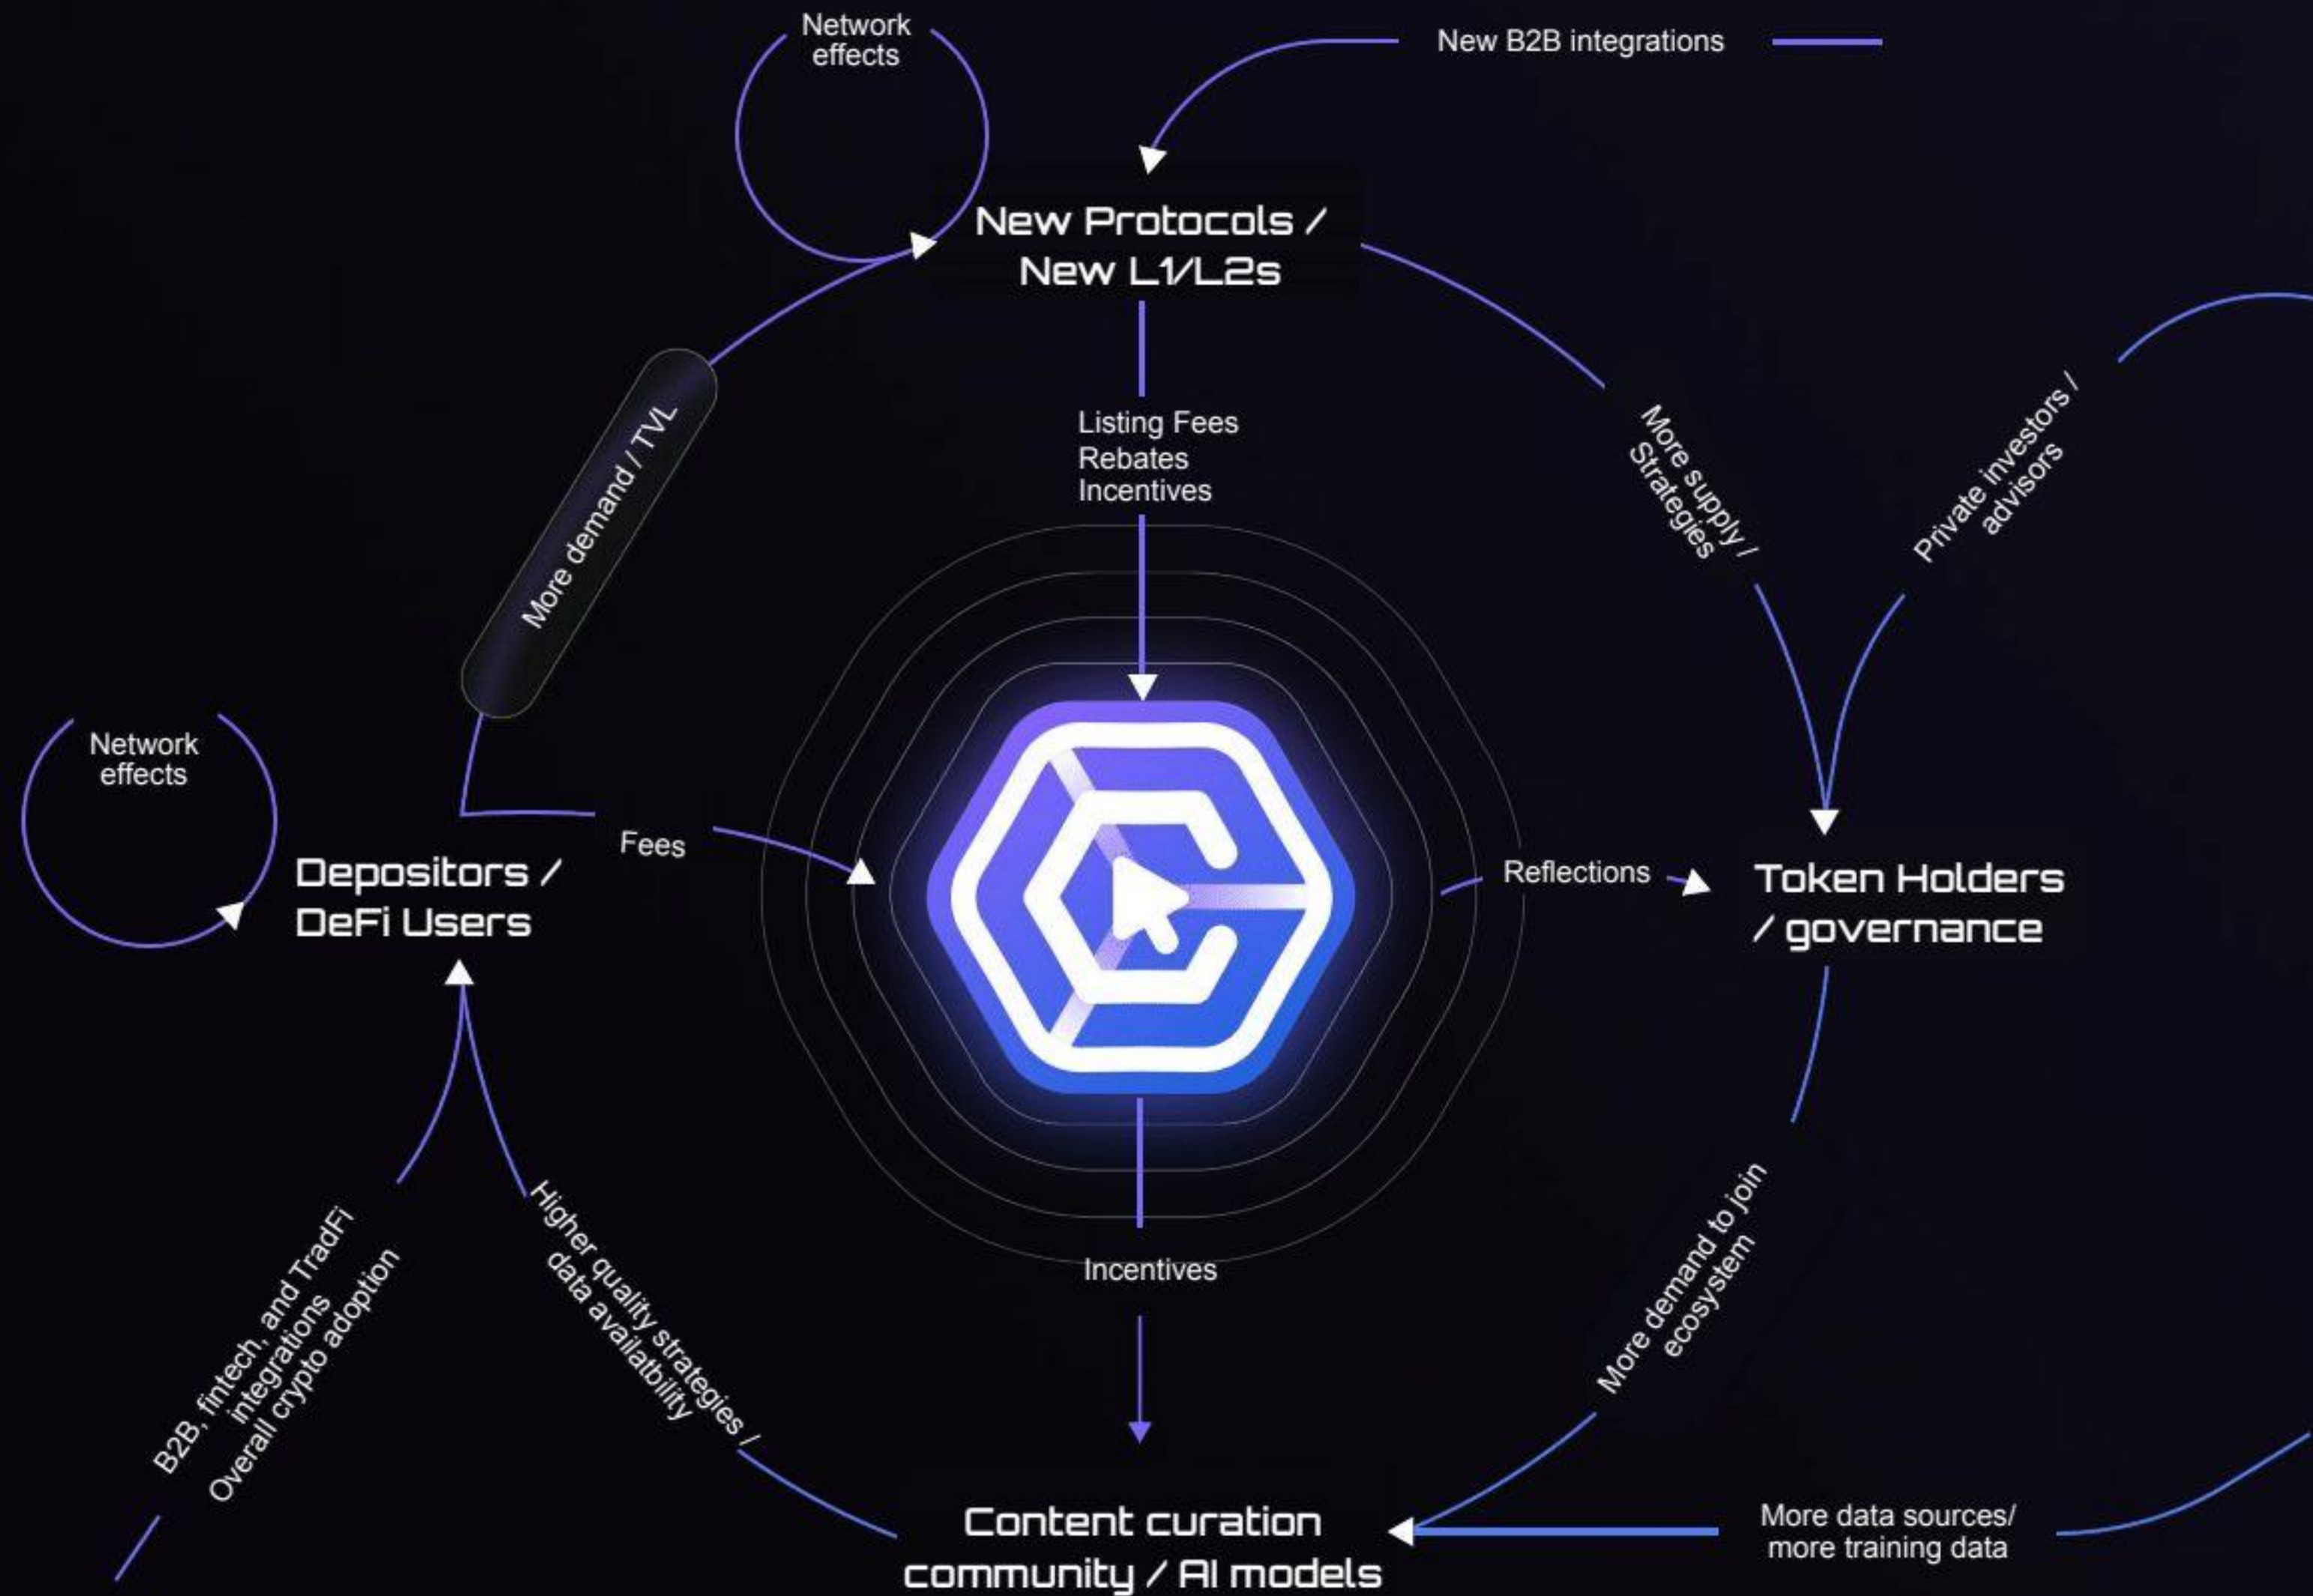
Network effects

New B2B integrations

New Protocols / New L1/L2s

More demand / TVL

Listing Fees
Rebates
Incentives

More supply / Strategies

Private investors / advisors

Network effects

Fees

Depositors / DeFi Users

Reflections

Token Holders / governance

B2B, fintech, and TradFi integrations
Overall crypto adoption

Higher quality strategies / data availatbility

Incentives

More demand to join ecosystem

Content curation community / AI models

More data sources/ more training data